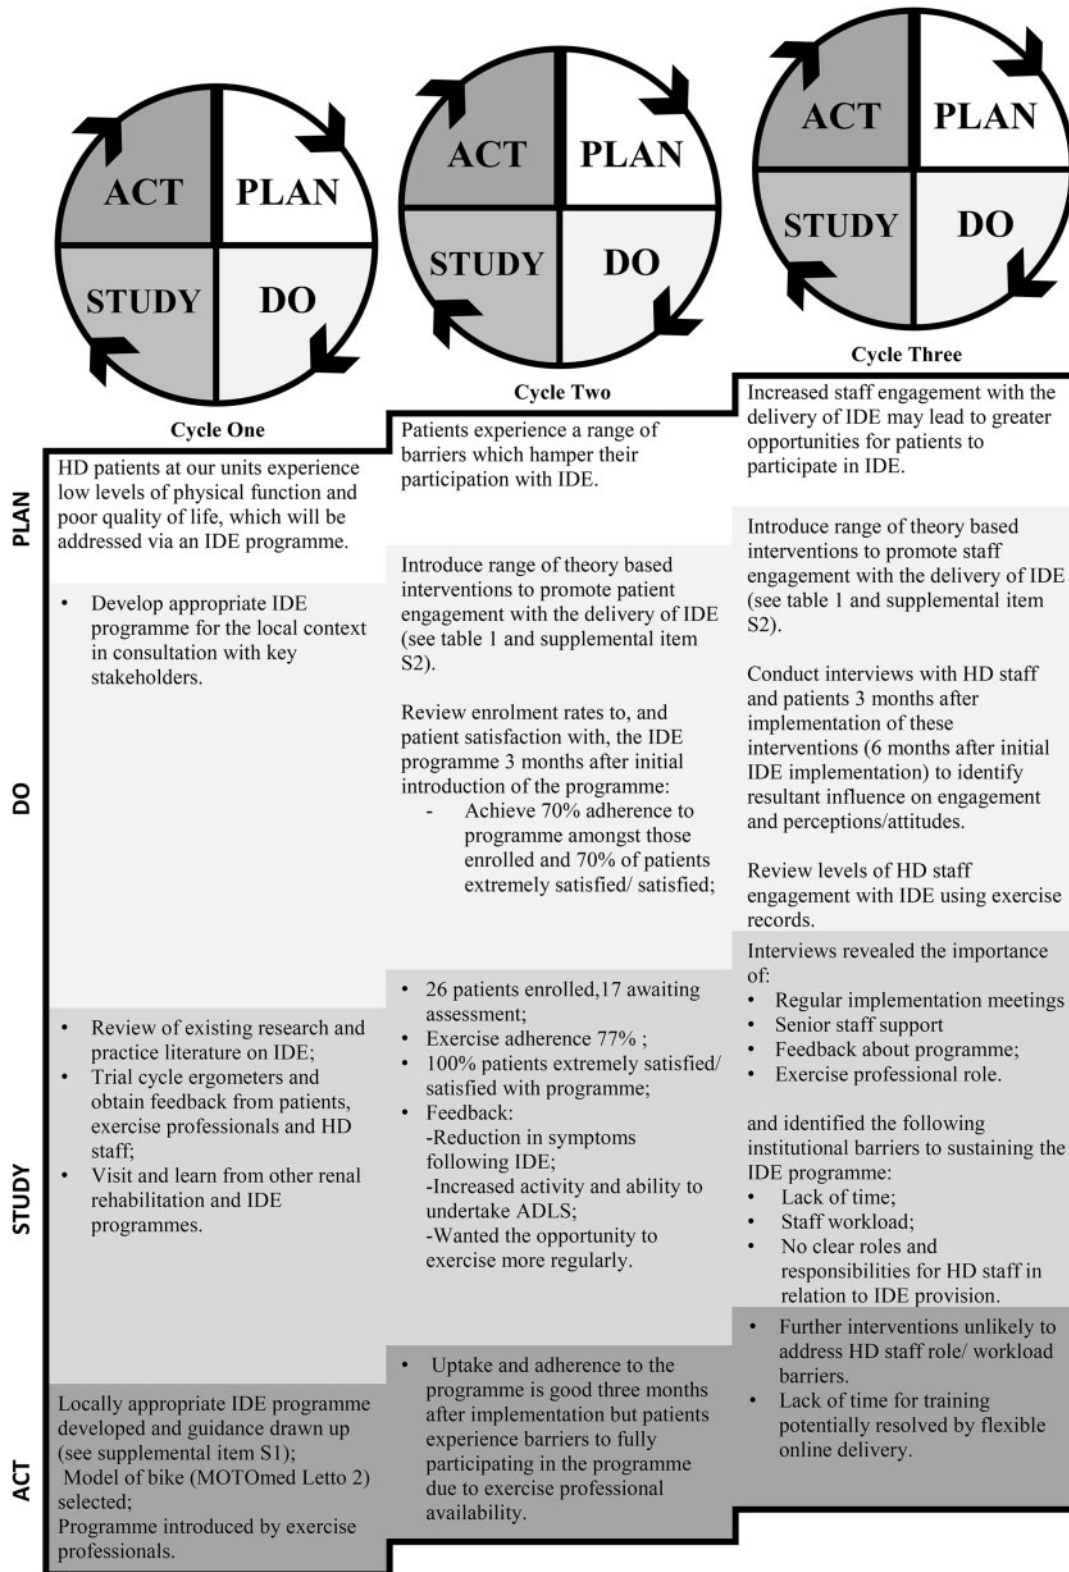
ACT
PLAN
STUDY
DO
Cycle One

ACT
PLAN
STUDY
DO
Cycle Two

ACT
PLAN
STUDY
DO
Cycle Three

PLAN

HD patients at our units experience low levels of physical function and poor quality of life, which will be addressed via an IDE programme.

Patients experience a range of barriers which hamper their participation with IDE.

Increased staff engagement with the delivery of IDE may lead to greater opportunities for patients to participate in IDE.

DO

• Develop appropriate IDE programme for the local context in consultation with key stakeholders.

Introduce range of theory based interventions to promote patient engagement with the delivery of IDE (see table 1 and supplemental item S2).

Review enrolment rates to, and patient satisfaction with, the IDE programme 3 months after initial introduction of the programme:
- Achieve 70% adherence to programme amongst those enrolled and 70% of patients extremely satisfied/ satisfied;

Introduce range of theory based interventions to promote staff engagement with the delivery of IDE (see table 1 and supplemental item S2).

Conduct interviews with HD staff and patients 3 months after implementation of these interventions (6 months after initial IDE implementation) to identify resultant influence on engagement and perceptions/attitudes.

Review levels of HD staff engagement with IDE using exercise records.

STUDY

• Review of existing research and practice literature on IDE;
• Trial cycle ergometers and obtain feedback from patients, exercise professionals and HD staff;
• Visit and learn from other renal rehabilitation and IDE programmes.

• 26 patients enrolled,17 awaiting assessment;
• Exercise adherence 77% ;
• 100% patients extremely satisfied/ satisfied with programme;
• Feedback:
-Reduction in symptoms following IDE;
-Increased activity and ability to undertake ADLS;
-Wanted the opportunity to exercise more regularly.

Interviews revealed the importance of:
• Regular implementation meetings
• Senior staff support
• Feedback about programme;
• Exercise professional role.

and identified the following institutional barriers to sustaining the IDE programme:
• Lack of time;
• Staff workload;
• No clear roles and responsibilities for HD staff in relation to IDE provision.

ACT

Locally appropriate IDE programme developed and guidance drawn up (see supplemental item S1);
Model of bike (MOTOmed Letto 2) selected;
Programme introduced by exercise professionals.

• Uptake and adherence to the programme is good three months after implementation but patients experience barriers to fully participating in the programme due to exercise professional availability.

• Further interventions unlikely to address HD staff role/ workload barriers.
• Lack of time for training potentially resolved by flexible online delivery.